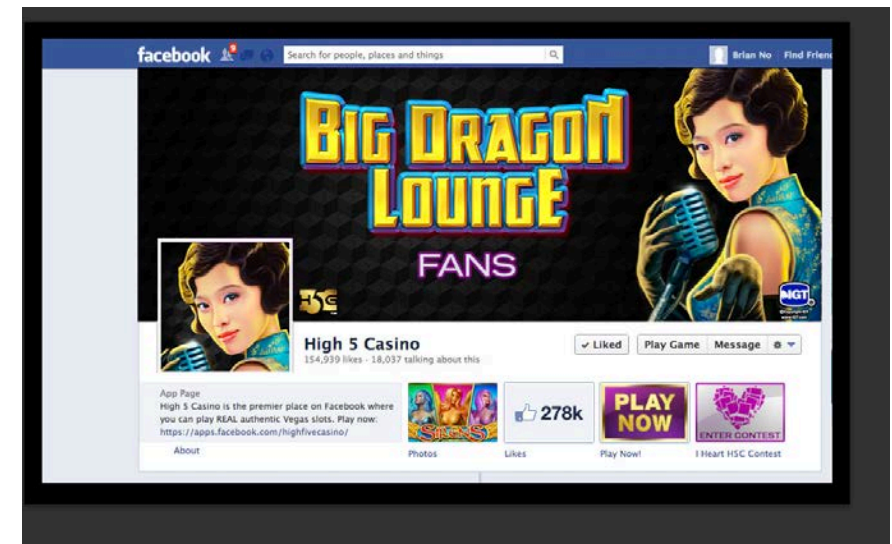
facebook

Search for people, places and things

Brian No Find Friends

BIG DRAGON LOUNGE

FANS

H5C

IGT

High 5 Casino
154,939 likes · 18,037 talking about this

✓ Liked Play Game Message

App Page
High 5 Casino is the premier place on Facebook where you can play REAL authentic Vegas slots. Play now: https://apps.facebook.com/highfivecasino/

About

SIRENS

Photos

278k

Likes

PLAY NOW

Play Now!

ENTER CONTEST

I Heart HSC Contest